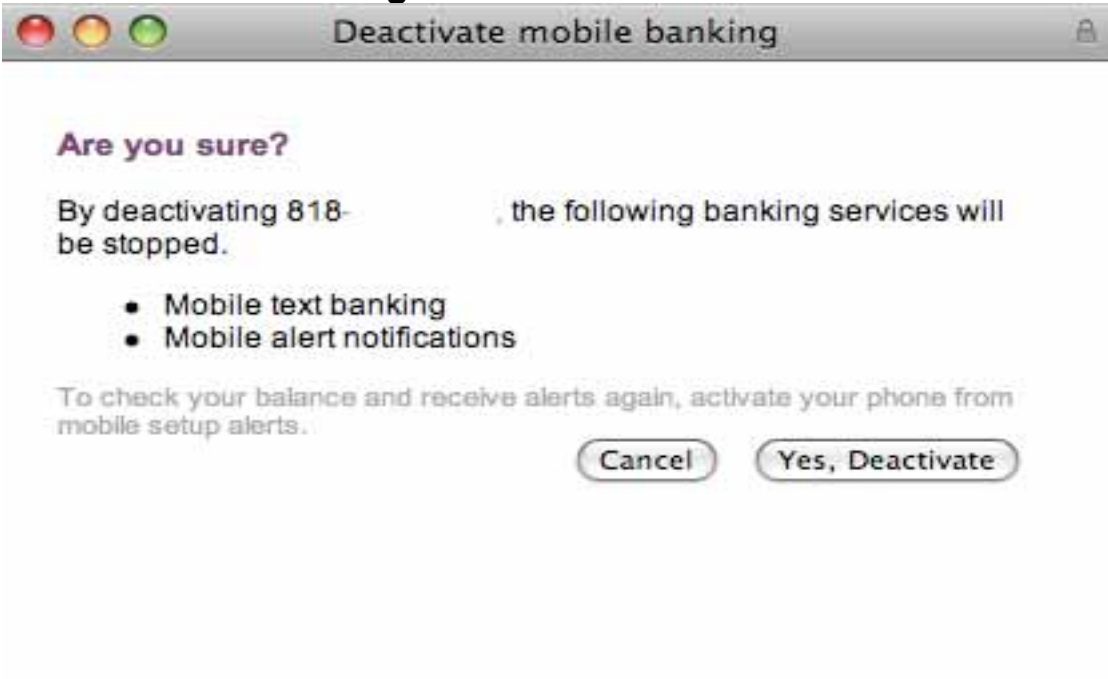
Deactivate mobile banking

Are you sure?

By deactivating 818- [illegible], the following banking services will be stopped.

- Mobile text banking
- Mobile alert notifications

To check your balance and receive alerts again, activate your phone from mobile setup alerts.

Cancel

Yes, Deactivate